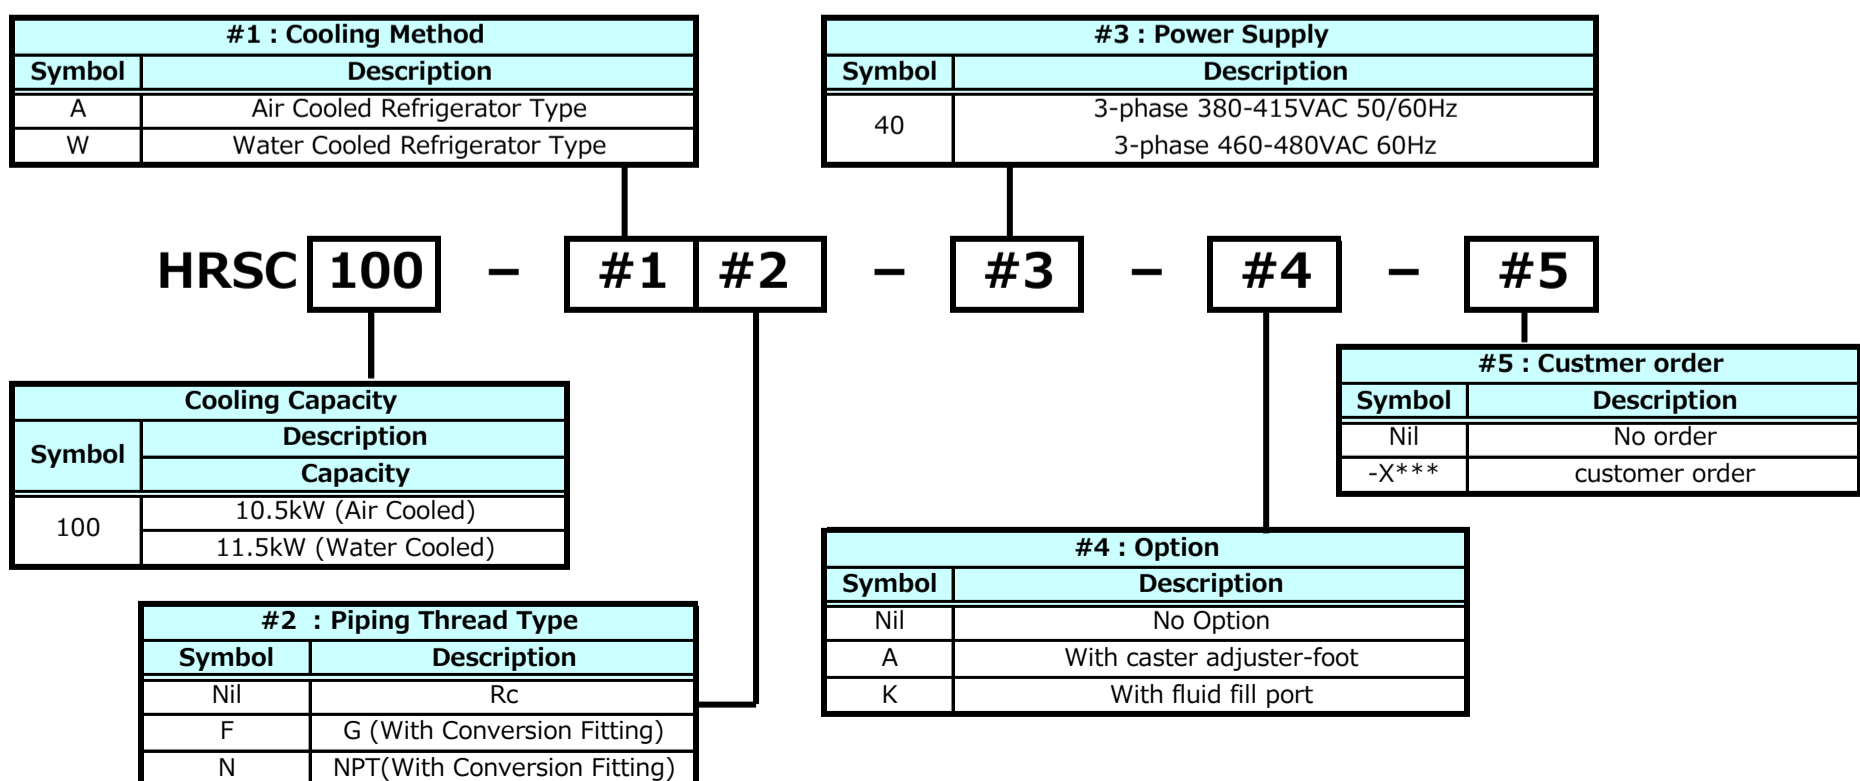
| #1 : Cooling Method | |
|---|---|
| Symbol | Description |
| A | Air Cooled Refrigerator Type |
| W | Water Cooled Refrigerator Type |

| #3 : Power Supply | |
|---|---|
| Symbol | Description |
| 40 | 3-phase 380-415VAC 50/60Hz<br>3-phase 460-480VAC 60Hz |

HRSC 100 – #1 #2 – #3 – #4 – #5

| #5 : Custmer order | |
|---|---|
| Symbol | Description |
| Nil | No order |
| -X*** | customer order |

| Cooling Capacity | |
|---|---|
| Symbol | Description |
| | Capacity |
| 100 | 10.5kW (Air Cooled) |
| | 11.5kW (Water Cooled) |

| #4 : Option | |
|---|---|
| Symbol | Description |
| Nil | No Option |
| A | With caster adjuster-foot |
| K | With fluid fill port |

| #2 : Piping Thread Type | |
|---|---|
| Symbol | Description |
| Nil | Rc |
| F | G (With Conversion Fitting) |
| N | NPT(With Conversion Fitting) |